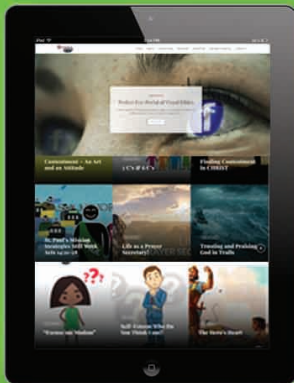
Protect Eye Portal of Visual Ethics

Contentment – An Art and an Attitude

Finding Contentment in CHRIST

St. Paul's Mission Strategies Still Work Today

Life as a Prayer Secretary!

Trusting and Praising God in Trials

"Excuse me Madam"

Self-Esteem: Who Do You Think You?

The Hero's Heart